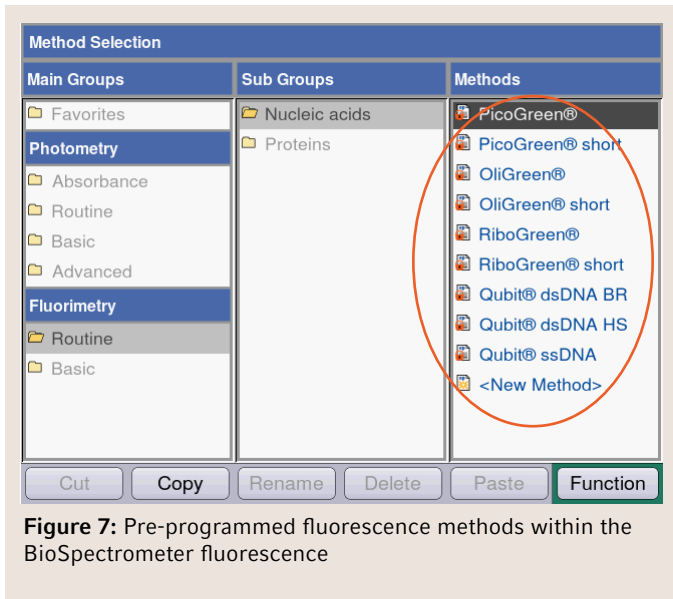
Method Selection

| Main Groups | Sub Groups | Methods |
|---|---|---|
| Favorites | Nucleic acids | PicoGreen® |
| Photometry | Proteins | PicoGreen® short |
| Absorbance | | OliGreen® |
| Routine | | OliGreen® short |
| Basic | | RiboGreen® |
| Advanced | | RiboGreen® short |
| Fluorimetry | | Qubit® dsDNA BR |
| Routine | | Qubit® dsDNA HS |
| Basic | | Qubit® ssDNA |
| | | <New Method> |

Cut Copy Rename Delete Paste Function

**Figure 7:** Pre-programmed fluorescence methods within the BioSpectrometer fluorescence